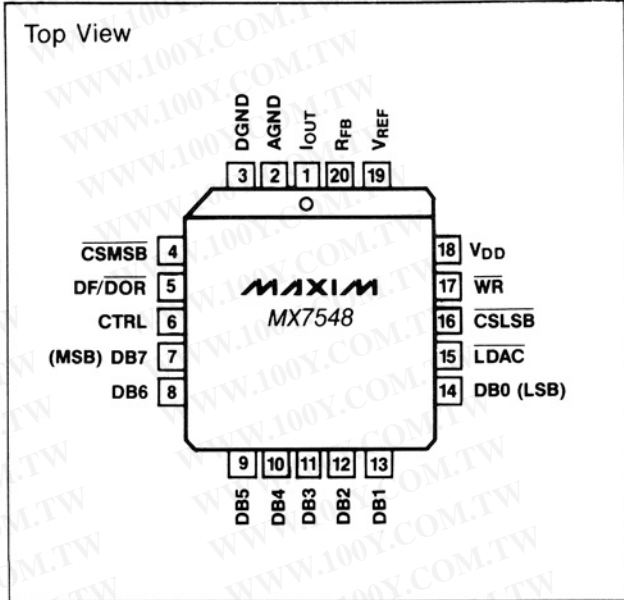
Top View

DGND 3
AGND 2
$I_{OUT}$ 1
$R_{FB}$ 20
$V_{REF}$ 19

$\overline{CSMSB}$ 4
DF/$\overline{DOR}$ 5
CTRL 6
(MSB) DB7 7
DB6 8

18 $V_{DD}$
17 $\overline{WR}$
16 $\overline{CSLSB}$
15 $\overline{LDAC}$
14 DB0 (LSB)

MAXIM
MX7548

9 DB5
10 DB4
11 DB3
12 DB2
13 DB1

WWW.100Y.COM.TW